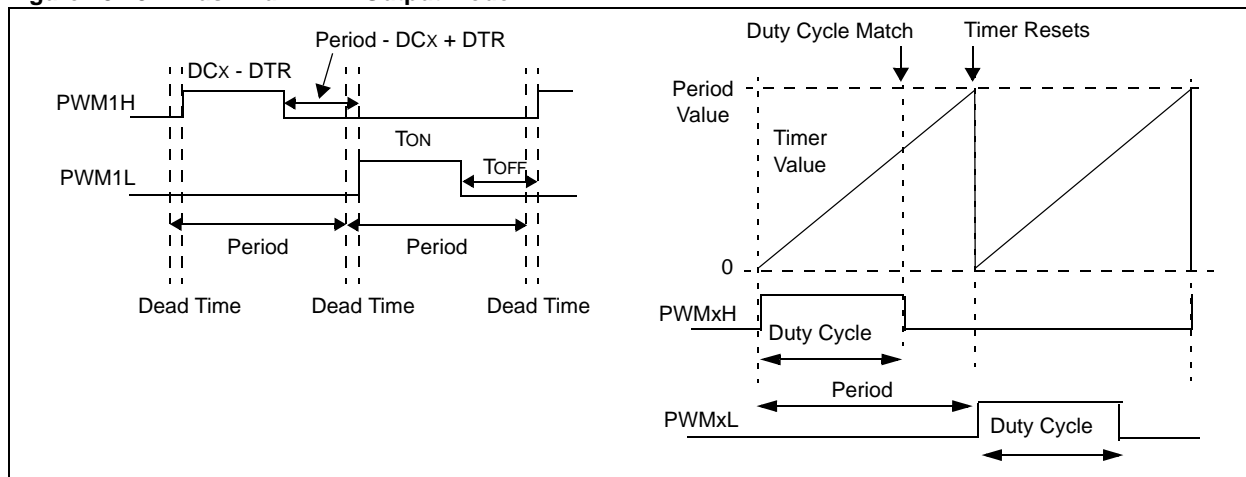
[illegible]

Period - DCx + DTR

DCx - DTR

PWM1H

TON

TOFF

PWM1L

Period

Period

Dead Time

Dead Time

Dead Time

Duty Cycle Match

Timer Resets

Period Value

Timer Value

0

PWMxH

Duty Cycle

Period

PWMxL

Duty Cycle